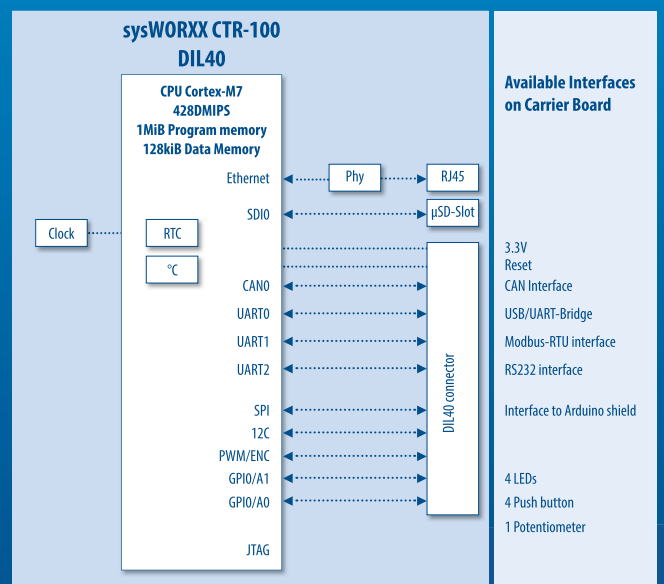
sysWORXX CTR-100
DIL40

CPU Cortex-M7
428DMIPS
1MiB Program memory
128kiB Data Memory

Ethernet

SDI0

CAN0

UART0

UART1

UART2

SPI

12C

PWM/ENC

GPI0/A1

GPI0/A0

JTAG

Clock

RTC

°C

Phy

RJ45

µSD-Slot

DIL40 connector

Available Interfaces on Carrier Board

3.3V
Reset
CAN Interface
USB/UART-Bridge
Modbus-RTU interface
RS232 interface
Interface to Arduino shield
4 LEDs
4 Push button
1 Potentiometer